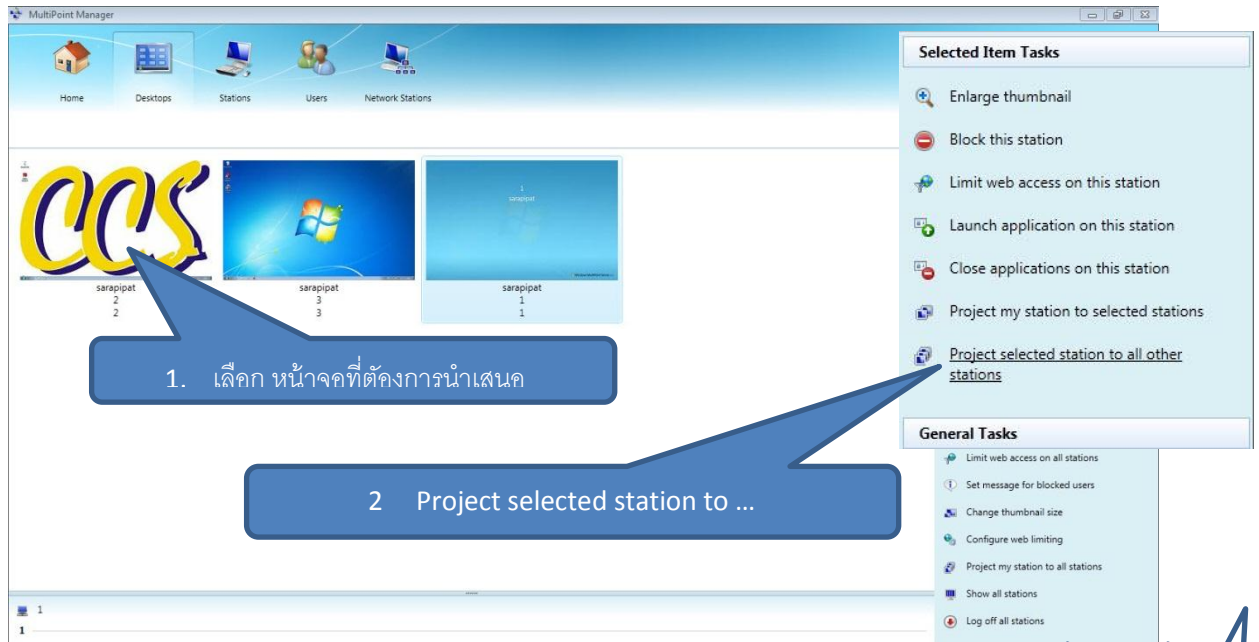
MultiPoint Manager

Home
Desktops
Stations
Users
Network Stations

sarapipat
2
2

sarapipat
3
3

1
sarapipat

sarapipat
1
1

Selected Item Tasks

Enlarge thumbnail

Block this station

Limit web access on this station

Launch application on this station

Close applications on this station

Project my station to selected stations

Project selected station to all other stations

General Tasks

Limit web access on all stations

Set message for blocked users

Change thumbnail size

Configure web limiting

Project my station to all stations

Show all stations

Log off all stations

1. เลือก หน้าจอที่ต้องการนำเสนค

2 Project selected station to …

1
1